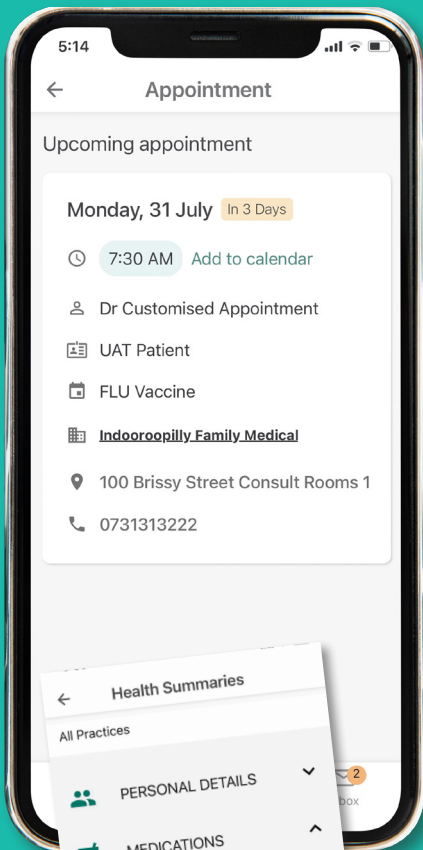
5:14

Appointment

Upcoming appointment

Monday, 31 July In 3 Days

7:30 AM Add to calendar

Dr Customised Appointment

UAT Patient

FLU Vaccine

Indooroopilly Family Medical

100 Brissy Street Consult Rooms 1

0731313222

Health Summaries

All Practices

PERSONAL DETAILS

MEDICATIONS

2

box